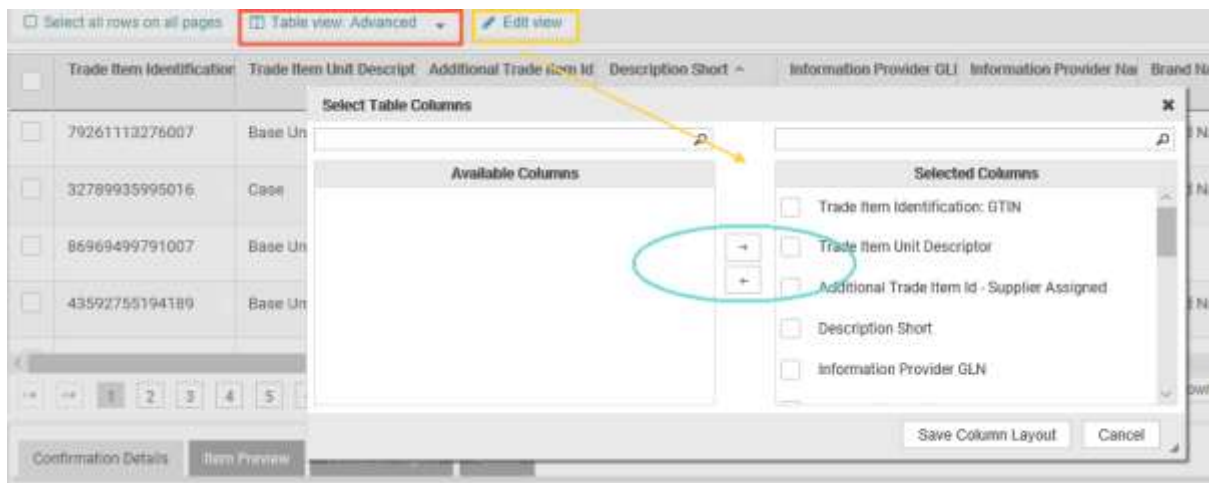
Select all rows on all pages | Table view: Advanced | Edit view

| | Trade Item Identification | Trade Item Unit Descript | Additional Trade Item Id | Description Short | Information Provider GLI | Information Provider Nai | Brand Na |
|---|---|---|---|---|---|---|---|
| | 79261113276007 | Base Un | | | | | |
| | 32789935995016 | Case | | | | | |
| | 86969499791007 | Base Un | | | | | |
| | 43592755194189 | Base Un | | | | | |

1 2 3 4 5

Select Table Columns

Available Columns

Selected Columns

Trade Item Identification: GTIN

Trade Item Unit Descriptor

Additional Trade Item Id - Supplier Assigned

Description Short

Information Provider GLN

→

←

Save Column Layout

Cancel

Confirmation Details

Item Preview